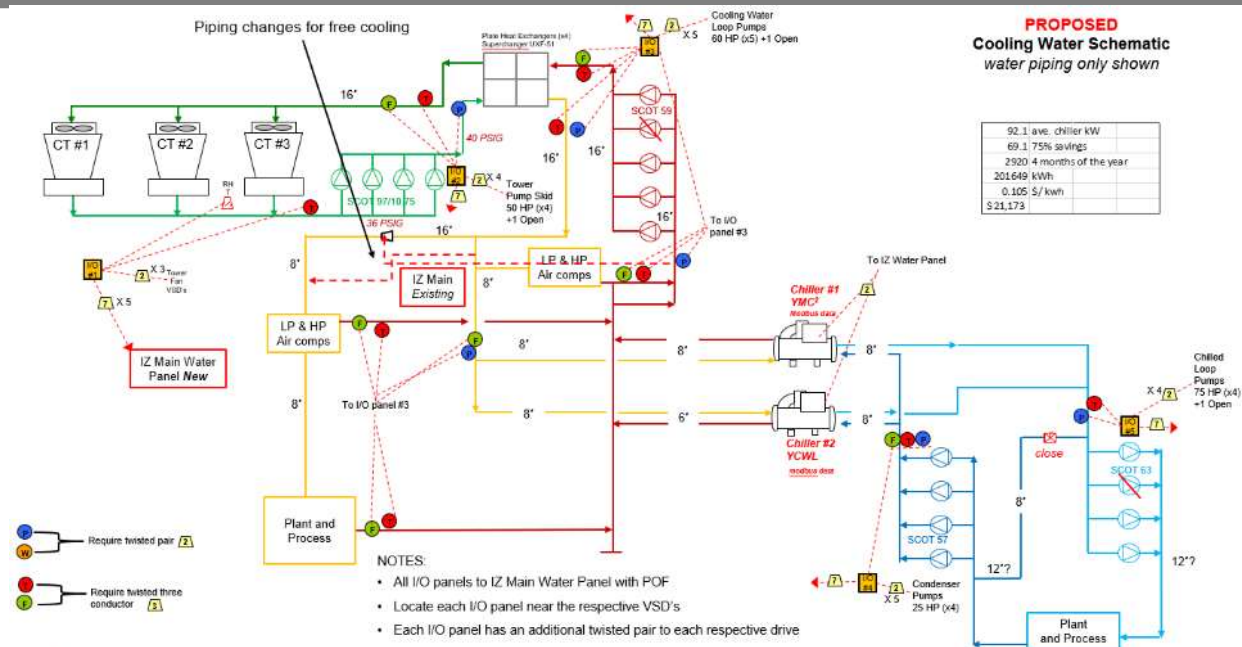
PROPOSED
Cooling Water Schematic
water piping only shown

| 92.1 | ave. chiller kW |
|---|---|
| 69.1 | 75% savings |
| 2920 | 4 months of the year |
| 201649 | kWh |
| 0.105 | $/ kwh |
| $21,173 | |

Piping changes for free cooling

Plate Heat Exchangers (x4) Superchanger UXF-51

7 2 X 5 Cooling Water Loop Pumps 60 HP (x5) +1 Open

I/O #3

SCOT 59

16"

16"

16"

16"

16"

CT #1
CT #2
CT #3

RH T

40 PSIG

I/O #2

2 X 4 Tower Pump Skid 50 HP (x4) +1 Open

7

SCOT 97/10/75

36 PSIG

16"

To I/O panel #3

I/O #1

2 X 3 Tower Fan VSD's

7 X 5

8"

IZ Main Existing

LP & HP Air comps

8"

IZ Main Water Panel New

LP & HP Air comps

8"

8"

To I/O panel #3

8"

8"

6"

To IZ Water Panel

Chiller #1 YMC² modbus data

2

8"

8"

Chiller #2 YCWL modbus data

Chilled Loop Pumps 75 HP (x4) +1 Open

X 4 2

I/O #5

7

close

SCOT 63

8"

SCOT 57

12"?

12"?

Plant and Process

Require twisted pair 2

Require twisted three conductor 3

NOTES:
• All I/O panels to IZ Main Water Panel with POF
• Locate each I/O panel near the respective VSD's
• Each I/O panel has an additional twisted pair to each respective drive

7 I/O #4 X 5 2 Condenser Pumps 25 HP (x4)

Plant and Process